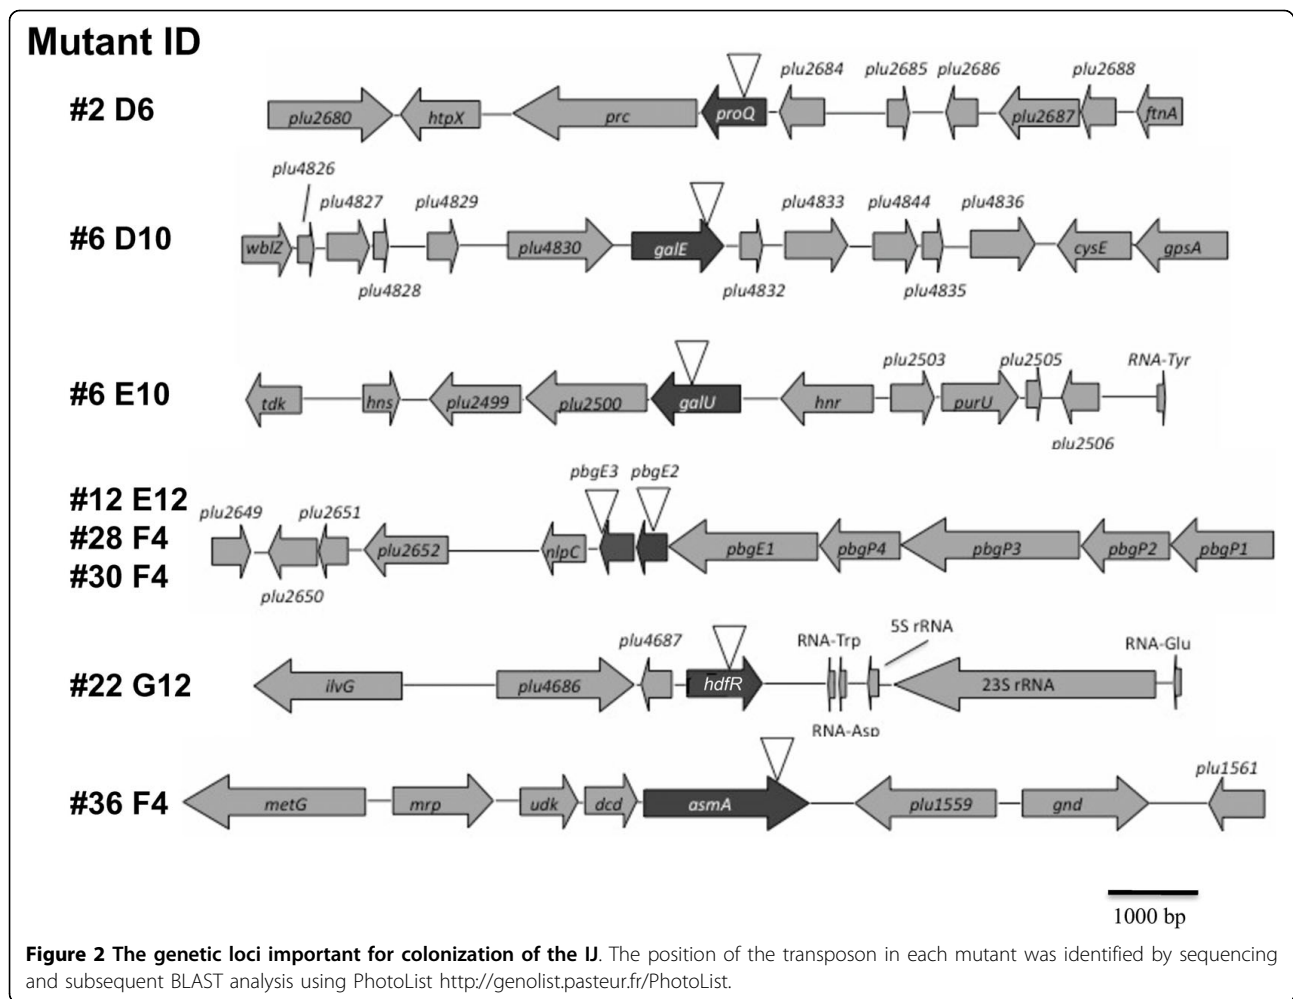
Mutant ID

#2 D6

plu2684 plu2685 plu2686 plu2688

plu2680 htpX prc proQ plu2687 ftnA

#6 D10

plu4826 plu4827 plu4829 plu4833 plu4844 plu4836

wblZ plu4830 galE cysE gpsA

plu4828 plu4832 plu4835

#6 E10

plu2503 plu2505 RNA-Tyr

tdk hns plu2499 plu2500 galU hnr purU

plu2506

#12 E12
#28 F4
#30 F4

plu2649 plu2651 pbgE3 pbgE2

plu2652 nlpC pbgE1 pbgP4 pbgP3 pbgP2 pbgP1

plu2650

#22 G12

plu4687 RNA-Trp 5S rRNA RNA-Glu

ilvG plu4686 hdfR 23S rRNA

RNA-Asp

#36 F4

plu1561

metG mrp udk dcd asmA plu1559 gnd

1000 bp

Figure 2 The genetic loci important for colonization of the IJ. The position of the transposon in each mutant was identified by sequencing and subsequent BLAST analysis using PhotoList http://genolist.pasteur.fr/PhotoList.